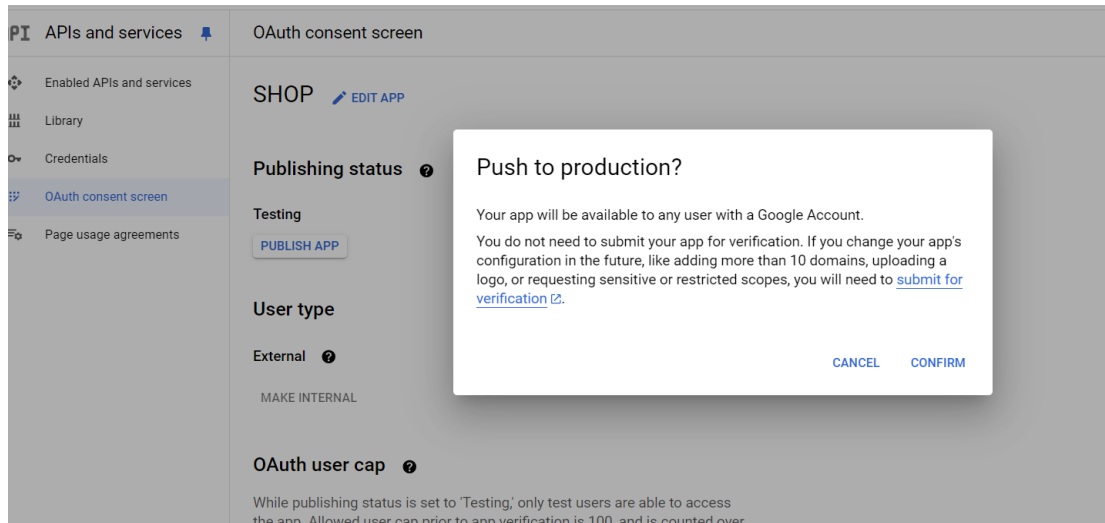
PI APIs and services

Enabled APIs and services

Library

Credentials

OAuth consent screen

Page usage agreements

OAuth consent screen

SHOP EDIT APP

Publishing status

Testing

PUBLISH APP

User type

External

MAKE INTERNAL

OAuth user cap

While publishing status is set to 'Testing,' only test users are able to access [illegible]

Push to production?

Your app will be available to any user with a Google Account.

You do not need to submit your app for verification. If you change your app's configuration in the future, like adding more than 10 domains, uploading a logo, or requesting sensitive or restricted scopes, you will need to submit for verification.

CANCEL CONFIRM